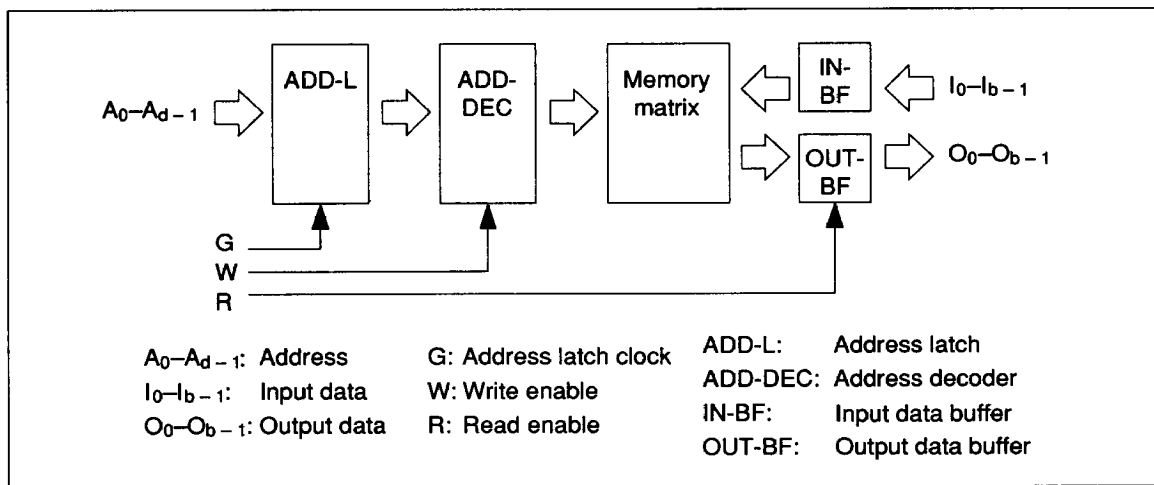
ADD-L

ADD-DEC

Memory matrix

IN-BF

OUT-BF

$A_0$–$A_{d-1}$

$I_0$–$I_{b-1}$

$O_0$–$O_{b-1}$

G

W

R

$A_0$–$A_{d-1}$: Address
$I_0$–$I_{b-1}$: Input data
$O_0$–$O_{b-1}$: Output data

G: Address latch clock
W: Write enable
R: Read enable

ADD-L: Address latch
ADD-DEC: Address decoder
IN-BF: Input data buffer
OUT-BF: Output data buffer